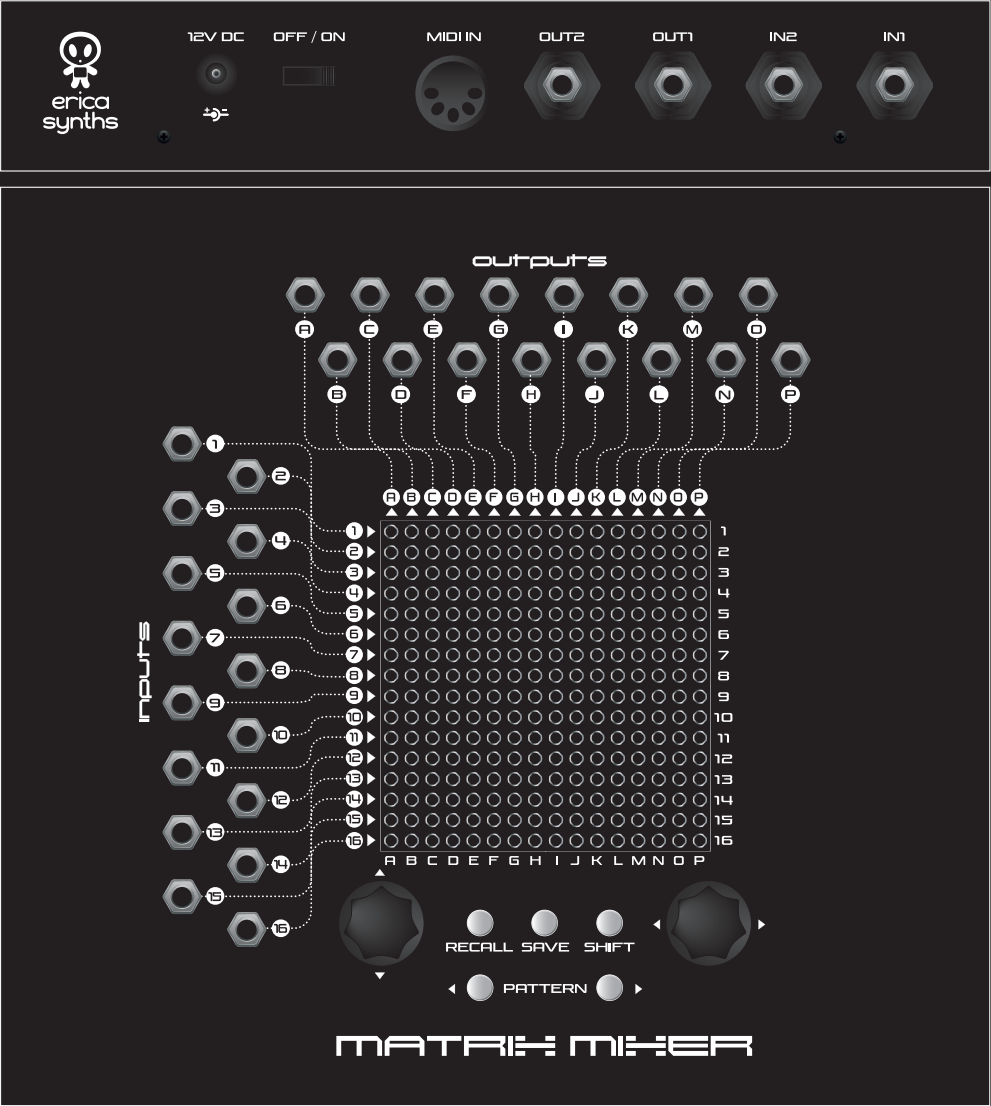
erica synths

12V DC

OFF / ON

MIDI IN

OUT2

OUT1

IN2

IN1

outputs

A C E G I K M O

B D F H J L N P

A B C D E F G H I J K L M N O P

inputs

1 2 3 4 5 6 7 8 9 10 11 12 13 14 15 16

1 2 3 4 5 6 7 8 9 10 11 12 13 14 15 16

1 2 3 4 5 6 7 8 9 10 11 12 13 14 15 16

A B C D E F G H I J K L M N O P

RECALL SAVE SHIFT

PATTERN

MATRIX MIXER